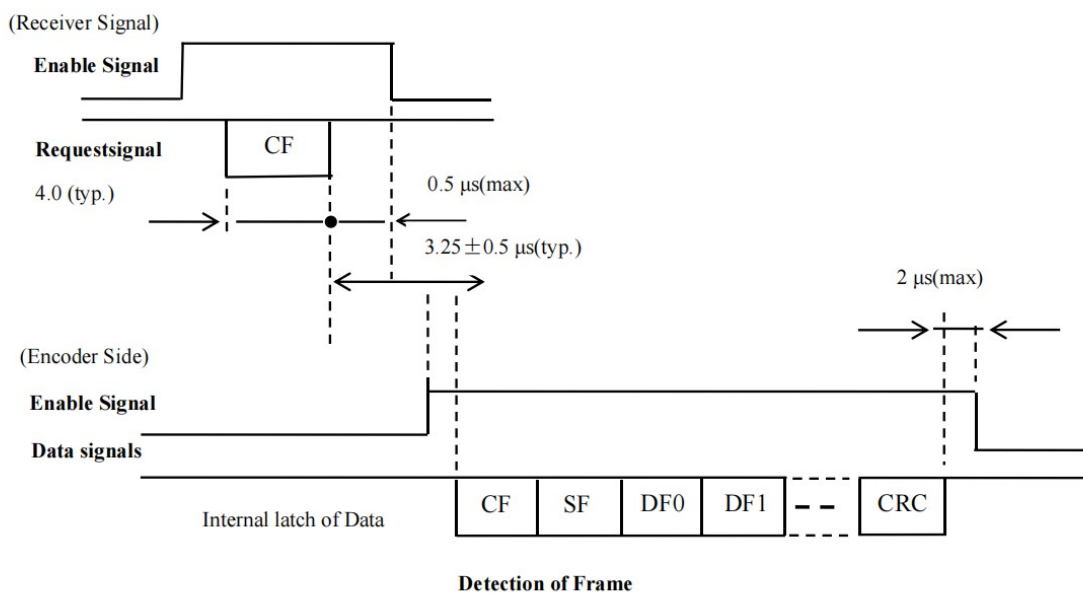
(Receiver Signal)

Enable Signal

Requestsignal

CF

4.0 (typ.)

0.5 μs(max)

3.25 ± 0.5 μs(typ.)

2 μs(max)

(Encoder Side)

Enable Signal

Data signals

Internal latch of Data

CF

SF

DF0

DF1

CRC

Detection of Frame